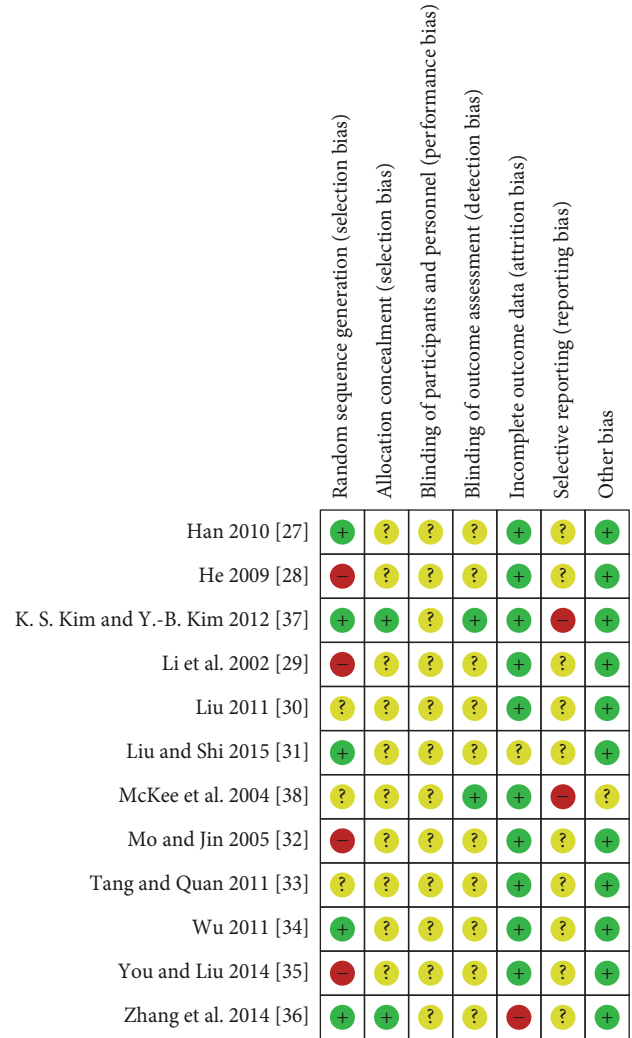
| | Random sequence generation (selection bias) | Allocation concealment (selection bias) | Blinding of participants and personnel (performance bias) | Blinding of outcome assessment (detection bias) | Incomplete outcome data (attrition bias) | Selective reporting (reporting bias) | Other bias |
|---|---|---|---|---|---|---|---|
| Han 2010 [27] | + | ? | ? | ? | + | ? | + |
| He 2009 [28] | – | ? | ? | ? | + | ? | + |
| K. S. Kim and Y.-B. Kim 2012 [37] | + | + | ? | + | + | – | + |
| Li et al. 2002 [29] | – | ? | ? | ? | + | ? | + |
| Liu 2011 [30] | ? | ? | ? | ? | + | ? | + |
| Liu and Shi 2015 [31] | + | ? | ? | ? | ? | ? | + |
| McKee et al. 2004 [38] | ? | ? | ? | + | + | – | ? |
| Mo and Jin 2005 [32] | – | ? | ? | ? | + | ? | + |
| Tang and Quan 2011 [33] | ? | ? | ? | ? | + | ? | + |
| Wu 2011 [34] | + | ? | ? | ? | + | ? | + |
| You and Liu 2014 [35] | – | ? | ? | ? | + | ? | + |
| Zhang et al. 2014 [36] | + | + | ? | ? | – | ? | + |